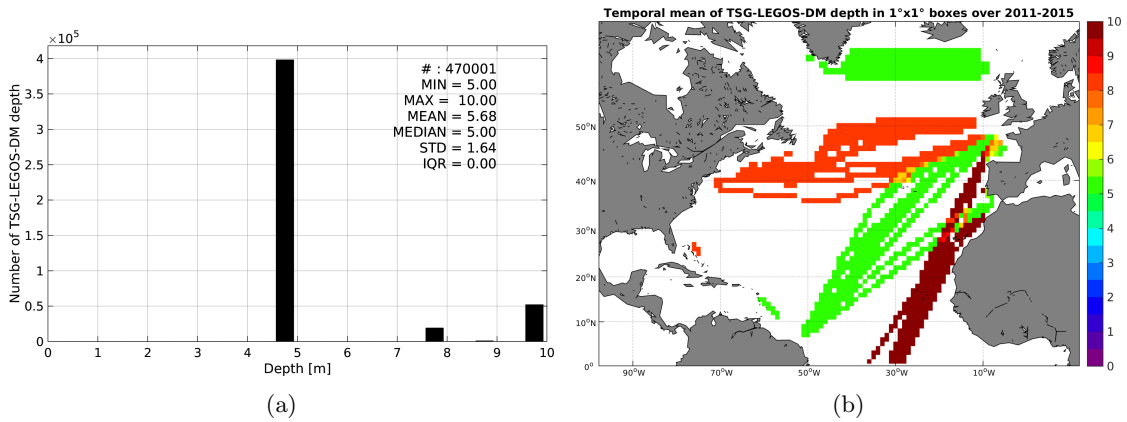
$\times10^5$

4
3.5
3
2.5
2
1.5
1
0.5
0

Number of TSG-LEGOS-DM depth

# : 470001
MIN = 5.00
MAX = 10.00
MEAN = 5.68
MEDIAN = 5.00
STD = 1.64
IQR = 0.00

0 1 2 3 4 5 6 7 8 9 10

Depth [m]

(a)

Temporal mean of TSG-LEGOS-DM depth in 1°x1° boxes over 2011-2015

50°N
40°N
30°N
20°N
10°N
0°

90°W 70°W 50°W 30°W 10°W

10
9
8
7
6
5
4
3
2
1
0

(b)